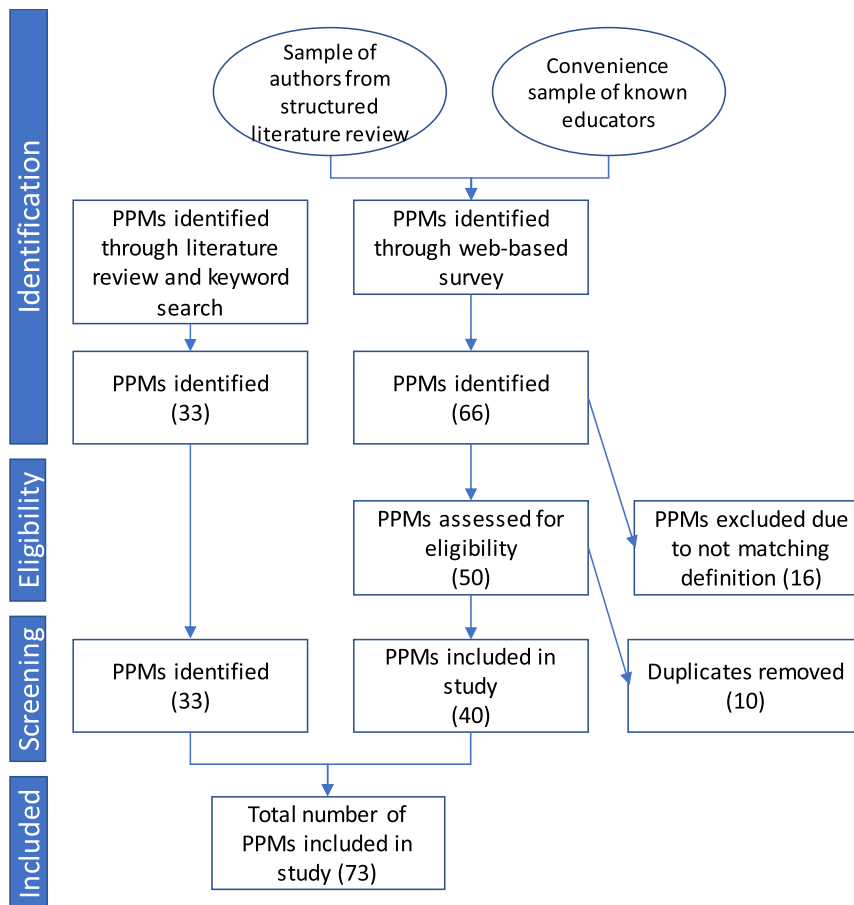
Identification

Sample of authors from structured literature review

Convenience sample of known educators

PPMs identified through literature review and keyword search

PPMs identified through web-based survey

PPMs identified (33)

PPMs identified (66)

Eligibility

PPMs assessed for eligibility (50)

PPMs excluded due to not matching definition (16)

Screening

PPMs identified (33)

PPMs included in study (40)

Duplicates removed (10)

Included

Total number of PPMs included in study (73)